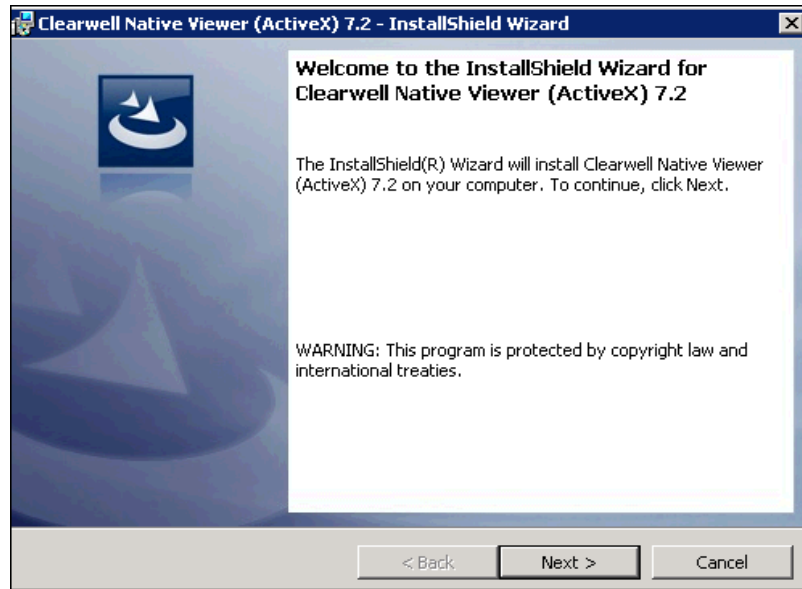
Clearwell Native Viewer (ActiveX) 7.2 - InstallShield Wizard

Welcome to the InstallShield Wizard for Clearwell Native Viewer (ActiveX) 7.2

The InstallShield(R) Wizard will install Clearwell Native Viewer (ActiveX) 7.2 on your computer. To continue, click Next.

WARNING: This program is protected by copyright law and international treaties.

< Back
Next >
Cancel